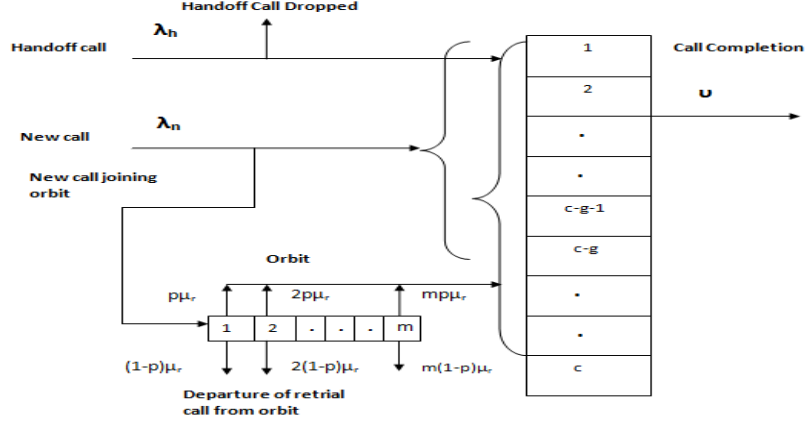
Handoff Call Dropped

Handoff call $\lambda_h$

New call $\lambda_n$

New call joining orbit

Call Completion

$\upsilon$

1
2
.
.
c-g-1
c-g
.
.
c

Orbit

$p\mu_r$ $2p\mu_r$ $mp\mu_r$

1 2 . . . m

$(1-p)\mu_r$ $2(1-p)\mu_r$ $m(1-p)\mu_r$

Departure of retrial call from orbit